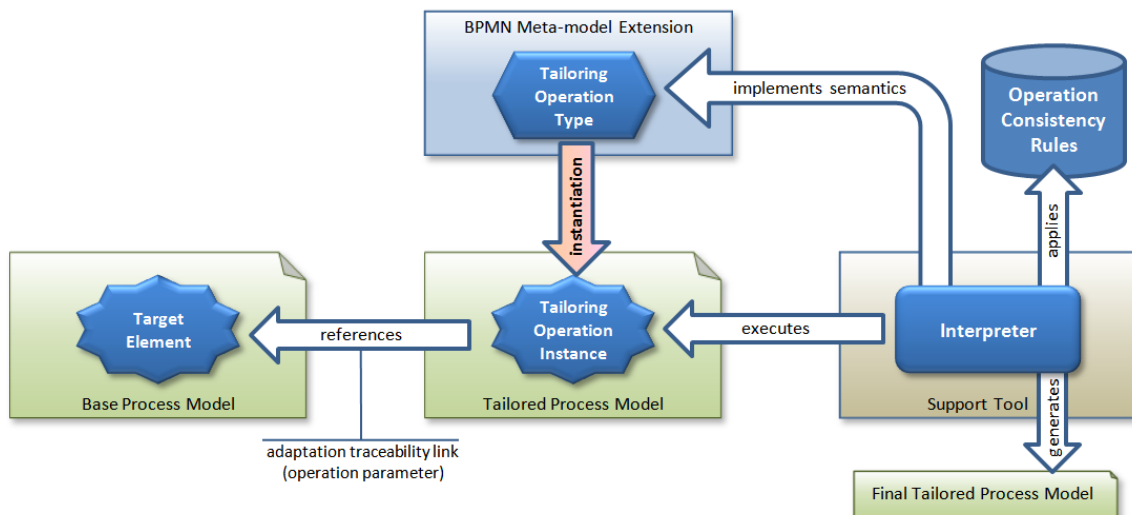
BPMN Meta-model Extension

Tailoring Operation Type

implements semantics

Operation Consistency Rules

instantiation

applies

Target Element

references

Tailoring Operation Instance

executes

Interpreter

Base Process Model

Tailored Process Model

Support Tool

generates

adaptation traceability link (operation parameter)

Final Tailored Process Model